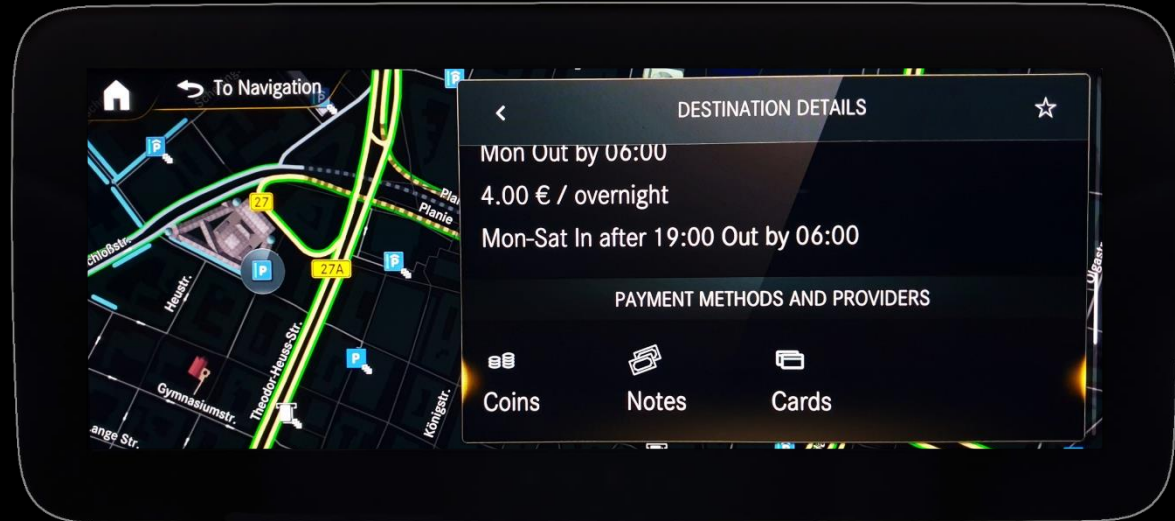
To Navigation

P

P

27

Planie

Planie

Schloßstr.

P

27A

P

Heustr.

P

Gymnasiumstr.

Theodor-Heuss-Str.

Königstr.

ange Str.

Ulgast

DESTINATION DETAILS

☆

Mon Out by 06:00

4.00 € / overnight

Mon-Sat In after 19:00 Out by 06:00

PAYMENT METHODS AND PROVIDERS

Coins

Notes

Cards